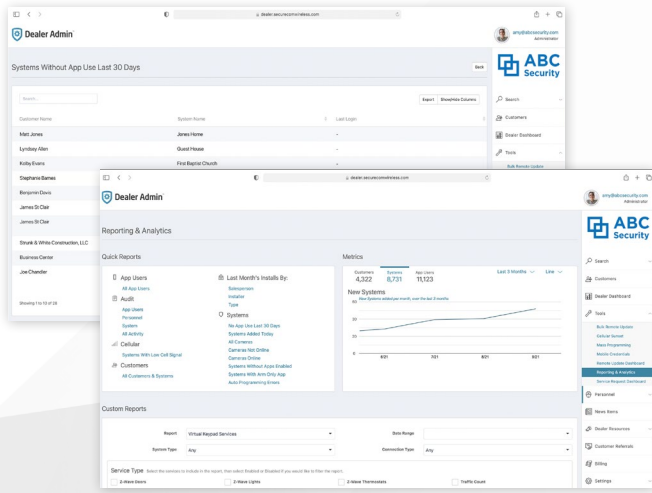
dealer.securecomwireless.com

Dealer Admin

amy@abcsecurity.com
Administrator

ABC Security

Systems Without App Use Last 30 Days

Back

Search...

Export Show/Hide Columns

| Customer Name | System Name | Last Login |
|---|---|---|
| Matt Jones | Jones Home | - |
| Lyndsay Allen | Guest House | - |
| Kolby Evans | First Baptist Church | - |
| Stephanie Barnes | | |
| Benjamin Davis | | |
| James St Clair | | |
| James St Clair | | |
| Strunk & White Construction, LLC | | |
| Business Center | | |
| Joe Chandler | | |

Showing 1 to 10 of 26

Search
Customers
Dealer Dashboard
Tools
Bulk Remote Update

dealer.securecomwireless.com

Dealer Admin

amy@abcsecurity.com
Administrator

ABC Security

Reporting & Analytics

Quick Reports

App Users
All App Users
Audit
App Users
Personnel
System
All Activity
Cellular
Systems With Low Cell Signal
Customers
All Customers & Systems

Last Month's Installs By:
Salesperson
Installer
Type
Systems
No App Use Last 30 Days
Systems Added Today
All Cameras
Cameras Not Online
Systems Without Apps Enabled
Systems With Arm Only App
Auto Programming Errors

Metrics

Customers 4,322
Systems 8,731
App Users 11,123

Last 3 Months
Line

New Systems
New Systems added per month, over the last 3 months

40
30
20
10
0
6/21
7/21
8/21
9/21

Custom Reports

Report Virtual Keypad Services
Date Range
System Type Any
Connection Type Any

Service Type Select the services to include in the report, then select Enabled or Disabled if you would like to filter the report.
Z-Wave Doors
Z-Wave Lights
Z-Wave Thermostats
Traffic Count

Search
Customers
Dealer Dashboard
Tools
Bulk Remote Update
Cellular Sunset
Mass Programming
Mobile Credentials
Remote Update Dashboard
Reporting & Analytics
Service Request Dashboard
Personnel
News Items
Dealer Resources
Customer Referrals
Billing
Settings